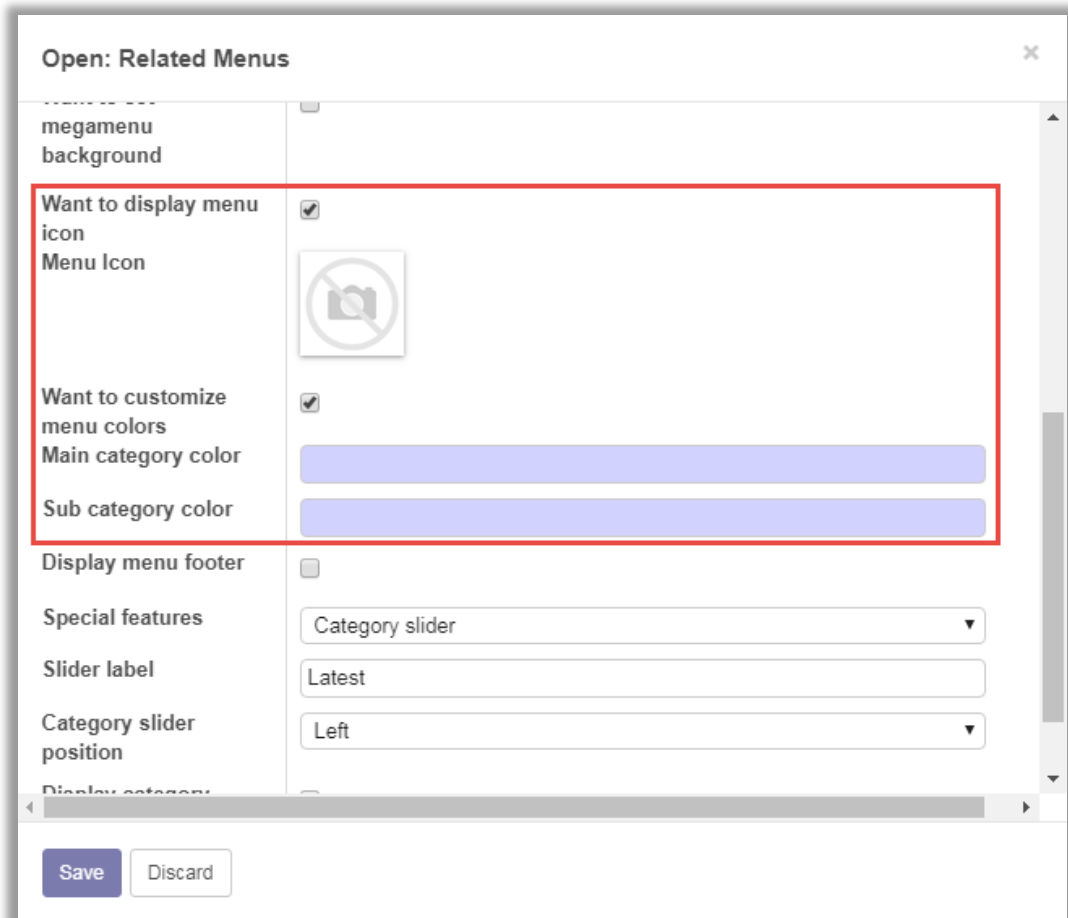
Open: Related Menus

×

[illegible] megamenu background

Want to display menu icon

Menu Icon

Want to customize menu colors

Main category color

Sub category color

Display menu footer

Special features

Category slider

Slider label

Latest

Category slider position

Left

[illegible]

Save

Discard